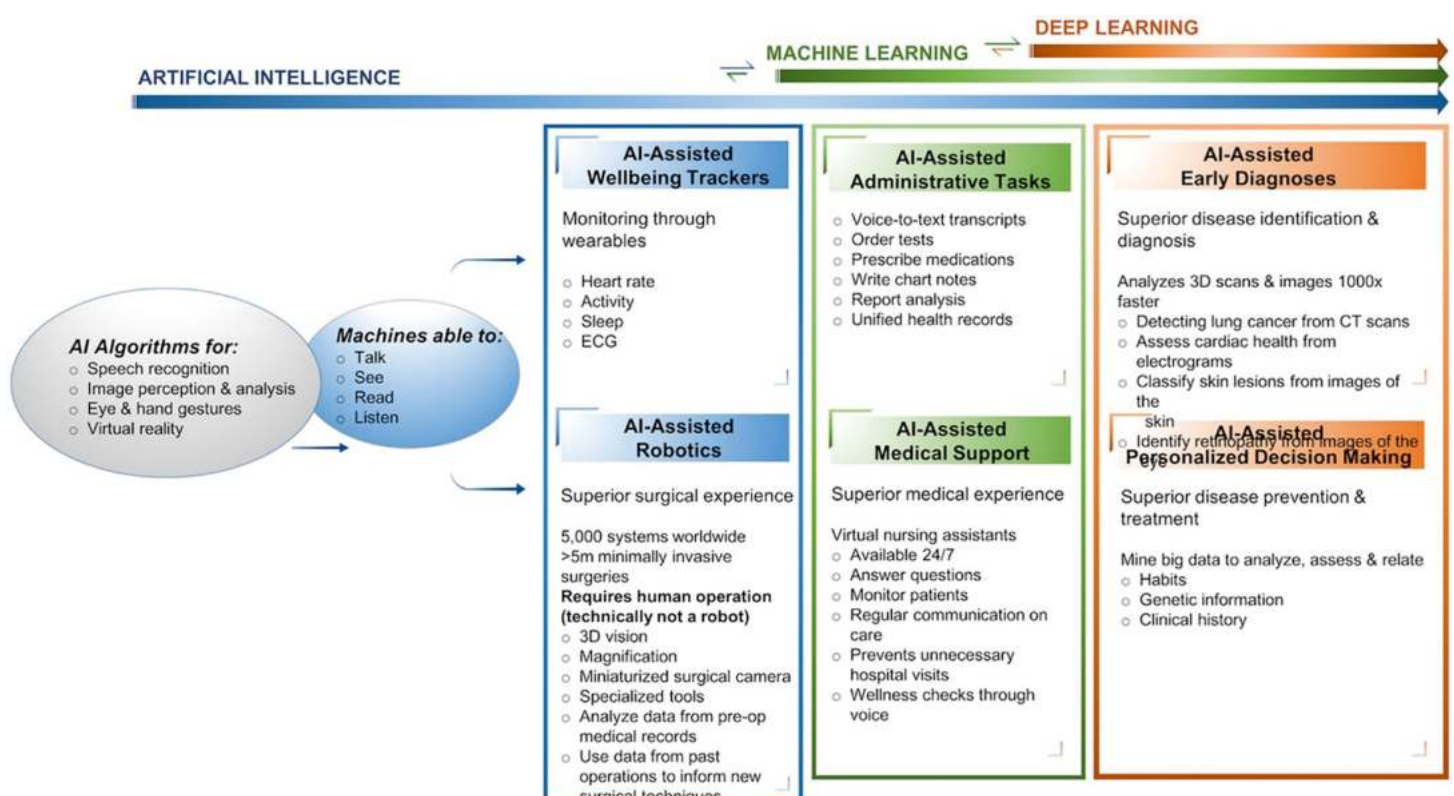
DEEP LEARNING

MACHINE LEARNING

ARTIFICIAL INTELLIGENCE

AI Algorithms for:
- Speech recognition
- Image perception & analysis
- Eye & hand gestures
- Virtual reality

Machines able to:
- Talk
- See
- Read
- Listen

AI-Assisted Wellbeing Trackers

Monitoring through wearables

- Heart rate
- Activity
- Sleep
- ECG

AI-Assisted Robotics

Superior surgical experience

5,000 systems worldwide
>5m minimally invasive surgeries
**Requires human operation (technically not a robot)**
- 3D vision
- Magnification
- Miniaturized surgical camera
- Specialized tools
- Analyze data from pre-op medical records
- Use data from past operations to inform new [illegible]

AI-Assisted Administrative Tasks

- Voice-to-text transcripts
- Order tests
- Prescribe medications
- Write chart notes
- Report analysis
- Unified health records

AI-Assisted Medical Support

Superior medical experience

Virtual nursing assistants
- Available 24/7
- Answer questions
- Monitor patients
- Regular communication on care
- Prevents unnecessary hospital visits
- Wellness checks through voice

AI-Assisted Early Diagnoses

Superior disease identification & diagnosis

Analyzes 3D scans & images 1000x faster
- Detecting lung cancer from CT scans
- Assess cardiac health from electrograms
- Classify skin lesions from images of the skin
- Identify retinopathy from images of the eye

AI-Assisted Personalized Decision Making

Superior disease prevention & treatment

Mine big data to analyze, assess & relate
- Habits
- Genetic information
- Clinical history